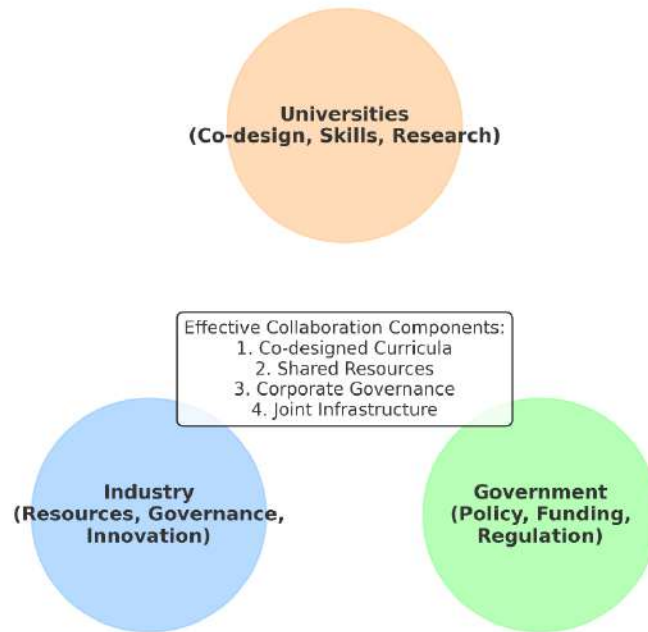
Universities
(Co-design, Skills, Research)

Effective Collaboration Components:
1. Co-designed Curricula
2. Shared Resources
3. Corporate Governance
4. Joint Infrastructure

Industry
(Resources, Governance, Innovation)

Government
(Policy, Funding, Regulation)